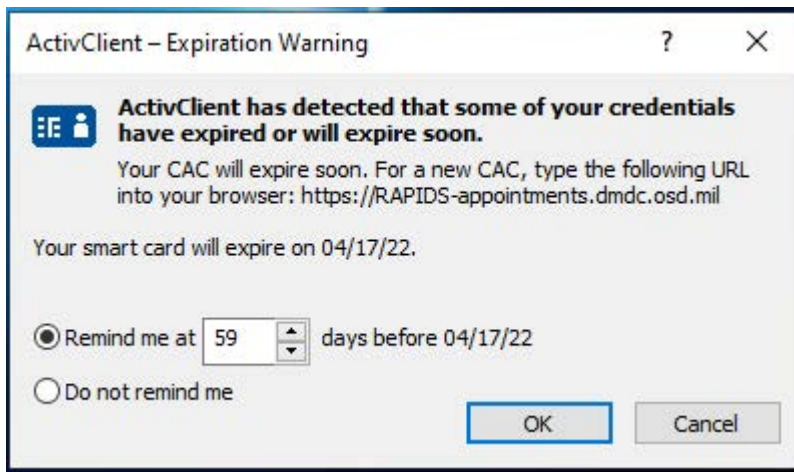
ActivClient – Expiration Warning ? ×

ActivClient has detected that some of your credentials have expired or will expire soon.

Your CAC will expire soon. For a new CAC, type the following URL into your browser: https://RAPIDS-appointments.dmdc.osd.mil

Your smart card will expire on 04/17/22.

Remind me at 59 days before 04/17/22

Do not remind me

OK

Cancel